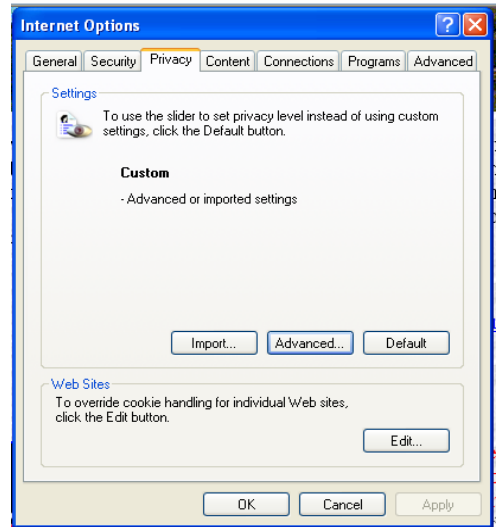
Internet Options

General | Security | Privacy | Content | Connections | Programs | Advanced

Settings

To use the slider to set privacy level instead of using custom settings, click the Default button.

Custom

- Advanced or imported settings

Import... | Advanced... | Default

Web Sites

To override cookie handling for individual Web sites, click the Edit button.

Edit...

OK | Cancel | Apply